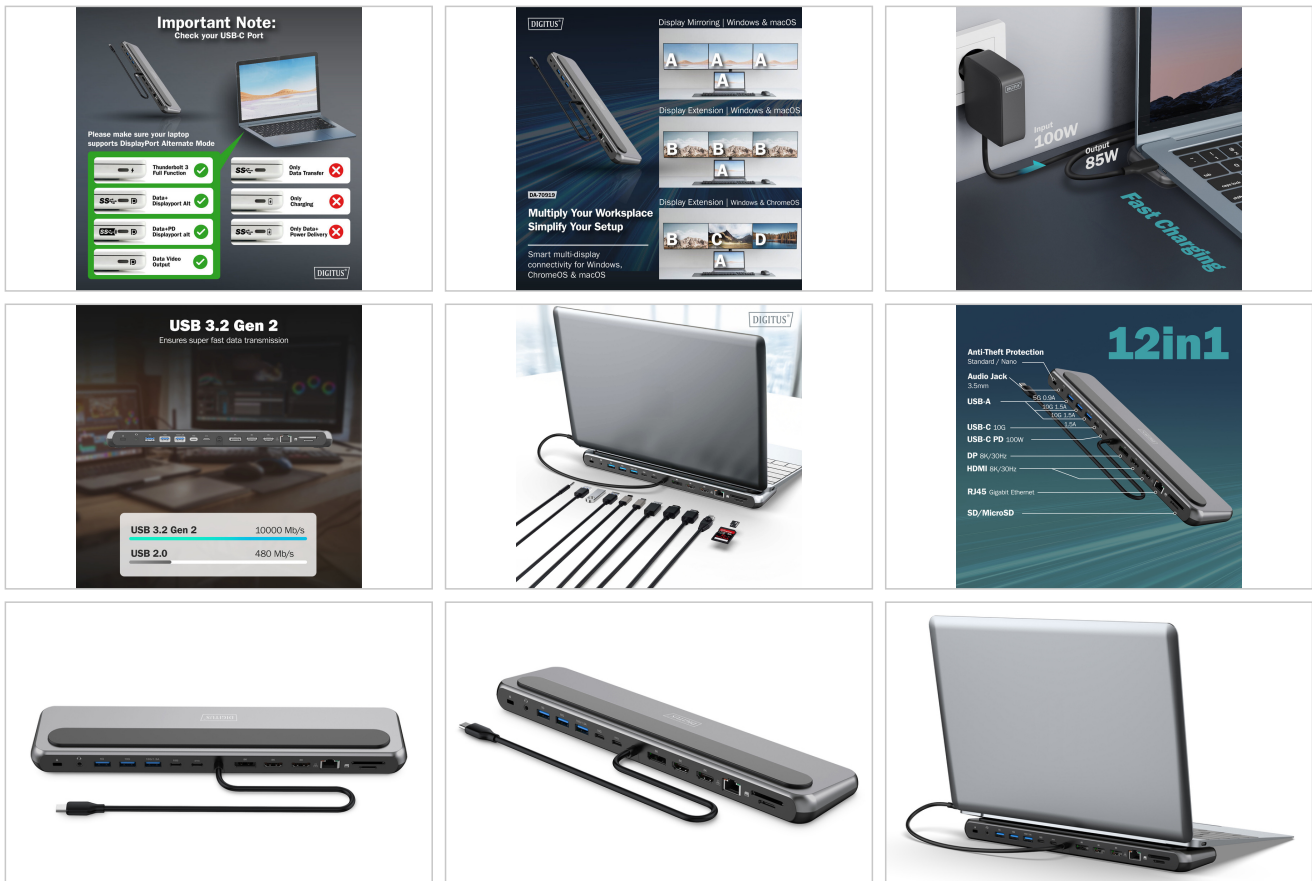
Important Note:
Check your USB-C Port

Please make sure your laptop supports DisplayPort Alternate Mode

Thunderbolt 3 Full Function
Data+ Displayport Alt
Data+PD Displayport alt
Data Video Output
Only Data Transfer
Only Charging
Only Data+ Power Delivery

DIGITUS

DIGITUS

Display Mirroring | Windows & macOS
A A A
A
Display Extension | Windows & macOS
B B B
A
DA-70919
Multiply Your Workspace
Simplify Your Setup
Smart multi-display connectivity for Windows, ChromeOS & macOS
Display Extension | Windows & ChromeOS
B C D
A

DIGITUS
Input 100W
Output 85W
Fast Charging

USB 3.2 Gen 2
Ensures super fast data transmission
USB 3.2 Gen 2 10000 Mb/s
USB 2.0 480 Mb/s

DIGITUS

12in1
Anti-Theft Protection Standard / Nano
Audio Jack 3.5mm
USB-A
5G 0.9A
10G 1.5A
10G 1.5A
1.5A
USB-C 10G
USB-C PD 100W
DP 8K/30Hz
HDMI 8K/30Hz
RJ45 Gigabit Ethernet
SD/MicroSD